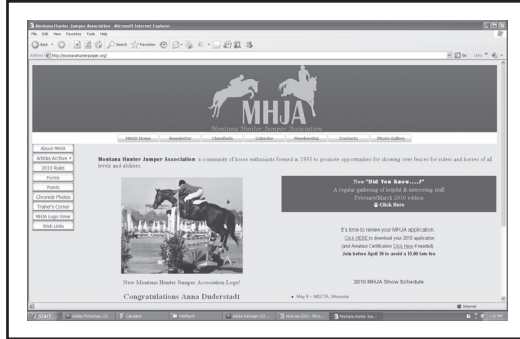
Montana Hunter Jumper Association - Microsoft Internet Explorer

File Edit View Favorites Tools Help

Back Search Favorites

Address http://montanahunterjumper.org/

Go Links

MHJA

Montana Hunter Jumper Association

MHJA Home | Newsletter | Classifieds | Calendar | Membership | Contacts | Photo Gallery

About MHJA
Articles Archive
2010 Rules
Forms
Points
Chronicle Photos
Trainer's Corner
MHJA Logo Wear
Web Links

Montana Hunter Jumper Association: a community of horse enthusiasts formed in 1993 to promote opportunities for showing over fences for riders and horses of all levels and abilities.

New "Did You Know...?"
A regular gathering of helpful & interesting stuff
February/March 2010 edition
Click Here

It's time to renew your MHJA application.
Click HERE to download your 2010 application
(and Amateur Certification Click Here if needed)
Join before April 30 to avoid a $5.00 late fee

New Montana Hunter Jumper Association Logo!

Congratulations Anna Duderstadt

2010 MHJA Show Schedule

• May 8 – MSCTA, Missoula

Internet

start